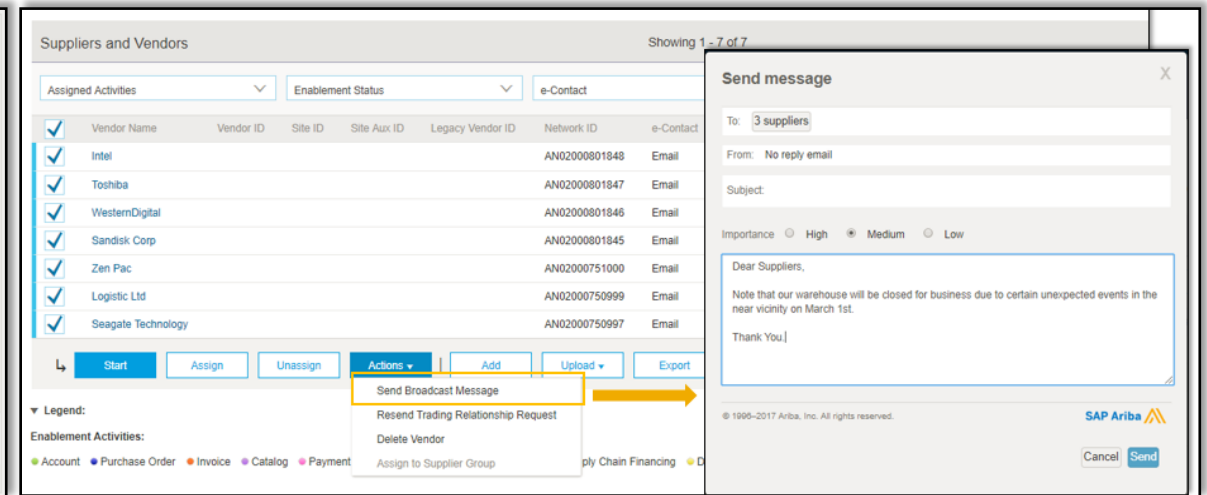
Suppliers and Vendors

Showing 1 - 7 of 7

Assigned Activities

Enablement Status

e-Contact

| Vendor Name | Vendor ID | Site ID | Site Aux ID | Legacy Vendor ID | Network ID | e-Contact |
|---|---|---|---|---|---|---|
| Intel | | | | | AN02000801848 | Email |
| Toshiba | | | | | AN02000801847 | Email |
| WesternDigital | | | | | AN02000801846 | Email |
| Sandisk Corp | | | | | AN02000801845 | Email |
| Zen Pac | | | | | AN02000751000 | Email |
| Logistic Ltd | | | | | AN02000750999 | Email |
| Seagate Technology | | | | | AN02000750997 | Email |

Start Assign Unassign Actions ▾ Add Upload ▾ Export

Send Broadcast Message
Resend Trading Relationship Request
Delete Vendor
Assign to Supplier Group

▼ Legend:

Enablement Activities:

● Account ● Purchase Order ● Invoice ● Catalog ● Payment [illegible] ply Chain Financing ● D

Send message

X

To: 3 suppliers

From: No reply email

Subject:

Importance ○ High ● Medium ○ Low

Dear Suppliers,

Note that our warehouse will be closed for business due to certain unexpected events in the near vicinity on March 1st.

Thank You.

© 1996–2017 Ariba, Inc. All rights reserved.

SAP Ariba

Cancel Send